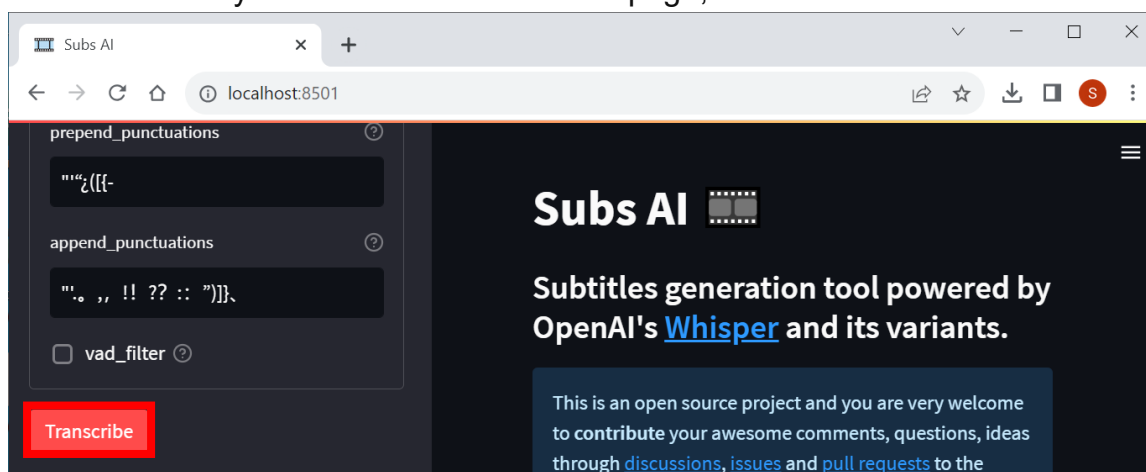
Subs AI
localhost:8501
prepend_punctuations
"'“¿([{-
append_punctuations
"'.。,，!！?？:：”)]}、
vad_filter
Transcribe
Subs AI
Subtitles generation tool powered by OpenAI's Whisper and its variants.
This is an open source project and you are very welcome to contribute your awesome comments, questions, ideas through discussions, issues and pull requests to the